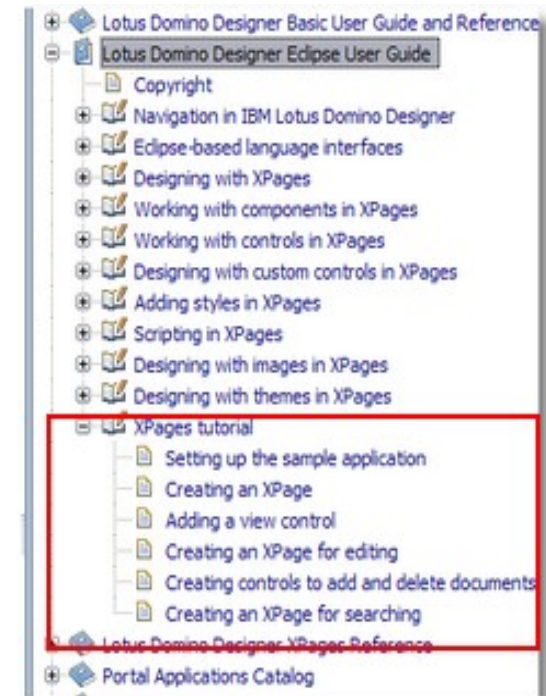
Lotus Domino Designer Basic User Guide and Reference
Lotus Domino Designer Eclipse User Guide
Copyright
Navigation in IBM Lotus Domino Designer
Eclipse-based language interfaces
Designing with XPages
Working with components in XPages
Working with controls in XPages
Designing with custom controls in XPages
Adding styles in XPages
Scripting in XPages
Designing with images in XPages
Designing with themes in XPages
XPages tutorial
Setting up the sample application
Creating an XPage
Adding a view control
Creating an XPage for editing
Creating controls to add and delete documents
Creating an XPage for searching
Lotus Domino Designer XPages Reference
Portal Applications Catalog